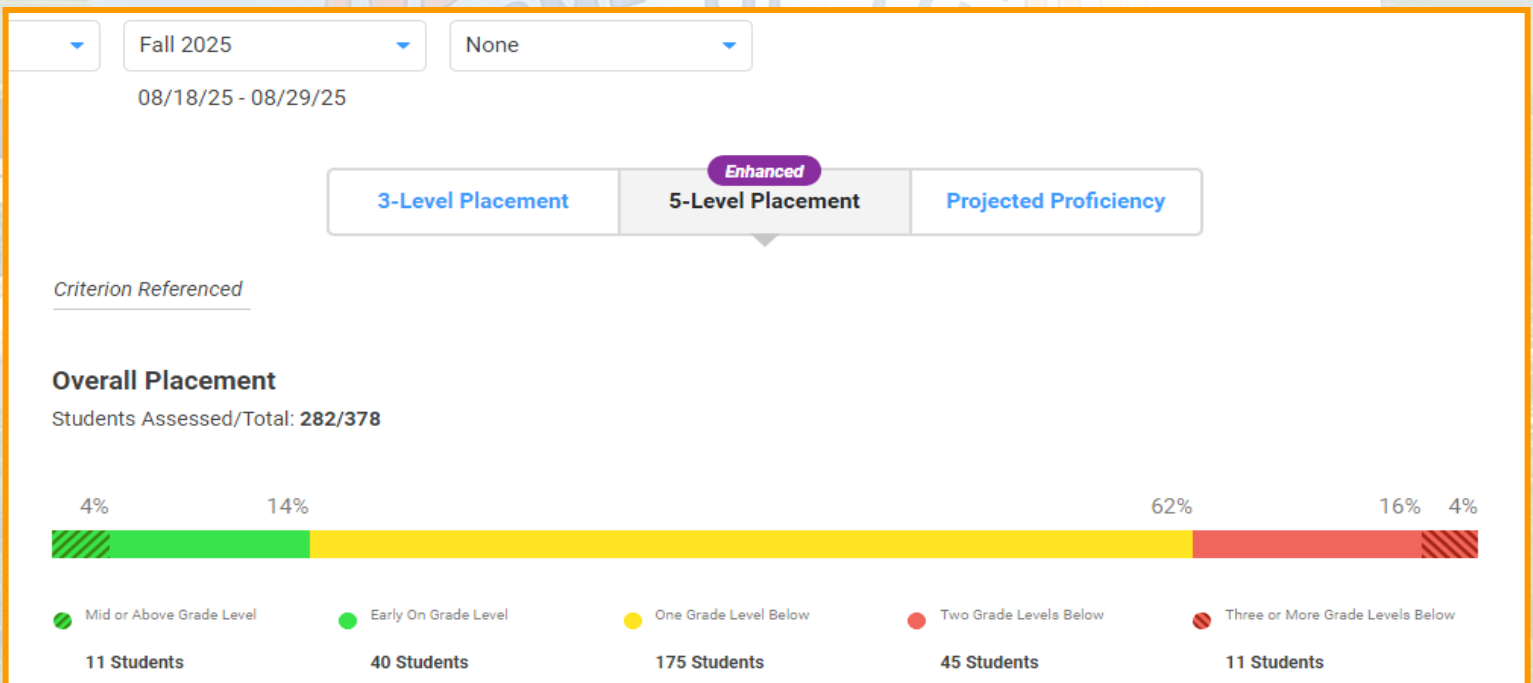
Fall 2025
None
08/18/25 - 08/29/25

Enhanced
3-Level Placement
5-Level Placement
Projected Proficiency

Criterion Referenced

Overall Placement
Students Assessed/Total: 282/378

4%
14%
62%
16%
4%

Mid or Above Grade Level
11 Students

Early On Grade Level
40 Students

One Grade Level Below
175 Students

Two Grade Levels Below
45 Students

Three or More Grade Levels Below
11 Students